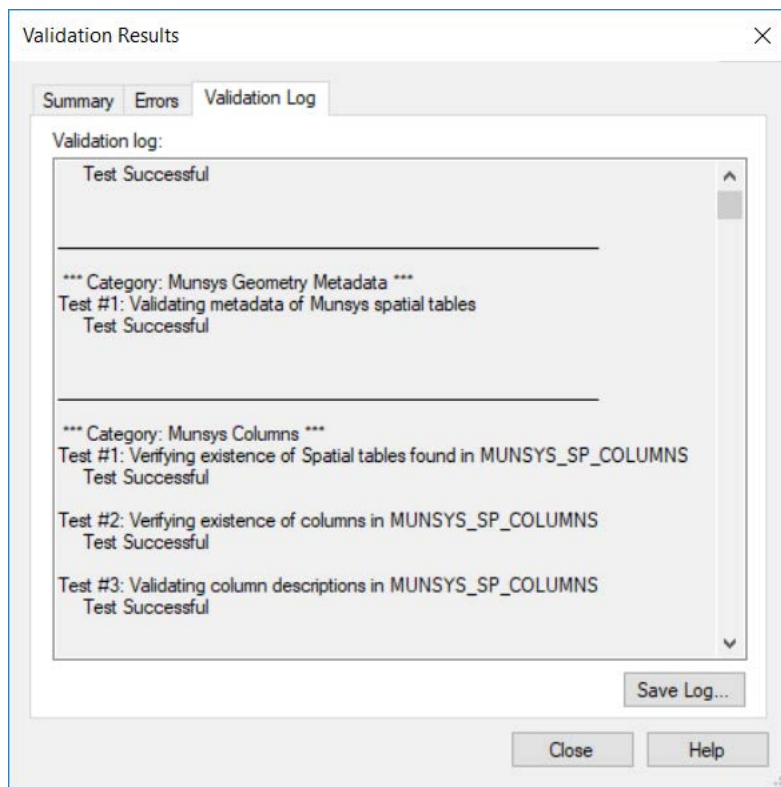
Validation Results

Summary Errors Validation Log

Validation log:

Test Successful

*** Category: Munsys Geometry Metadata ***
Test #1: Validating metadata of Munsys spatial tables
Test Successful

*** Category: Munsys Columns ***
Test #1: Verifying existence of Spatial tables found in MUNSYS_SP_COLUMNS
Test Successful

Test #2: Verifying existence of columns in MUNSYS_SP_COLUMNS
Test Successful

Test #3: Validating column descriptions in MUNSYS_SP_COLUMNS
Test Successful

Save Log...

Close Help